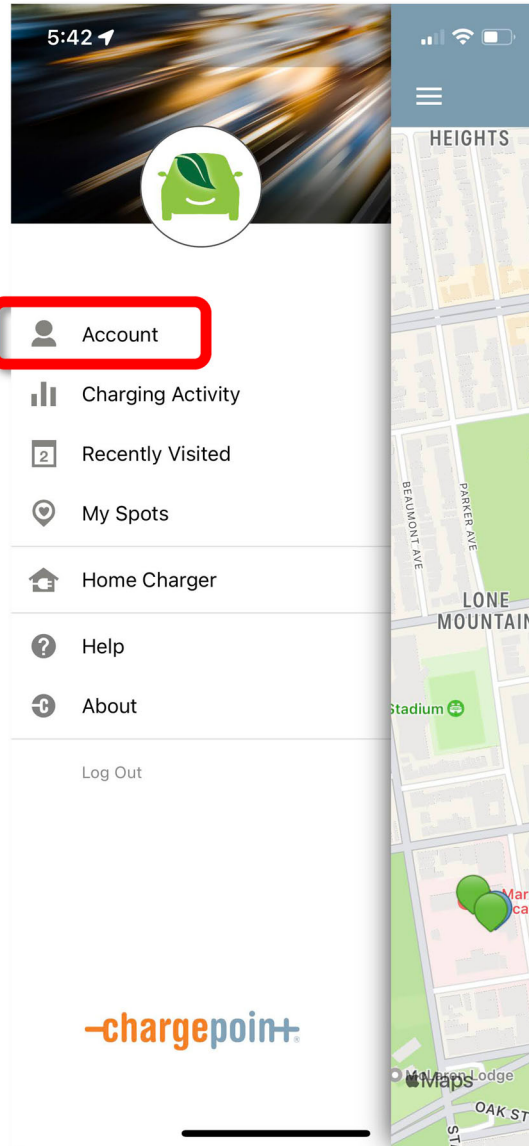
5:42

HEIGHTS

Account

Charging Activity

2 Recently Visited

My Spots

Home Charger

Help

About

Log Out

BEAUMONT AVE

PARKER AVE

LONE MOUNTAIN

Stadium

Mar
ca

Maps

McLaren Lodge

OAK ST

chargepoint